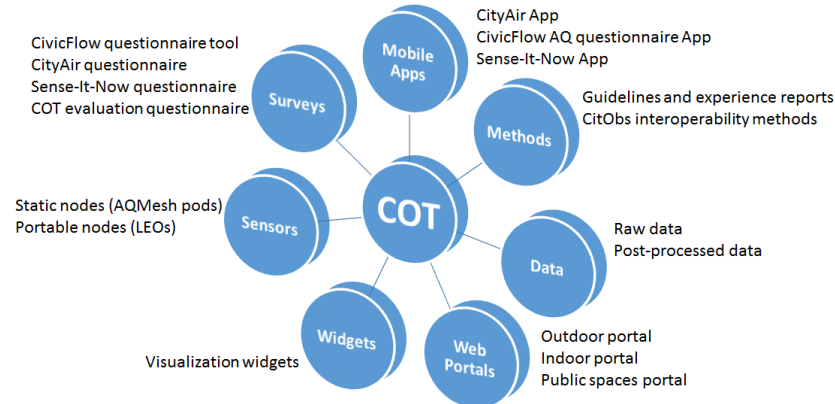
CivicFlow questionnaire tool
CityAir questionnaire
Sense-It-Now questionnaire
COT evaluation questionnaire

Surveys

Mobile Apps

CityAir App
CivicFlow AQ questionnaire App
Sense-It-Now App

Methods

Guidelines and experience reports
CitObs interoperability methods

Static nodes (AQMesh pods)
Portable nodes (LEOs)

Sensors

COT

Data

Raw data
Post-processed data

Widgets

Visualization widgets

Web Portals

Outdoor portal
Indoor portal
Public spaces portal